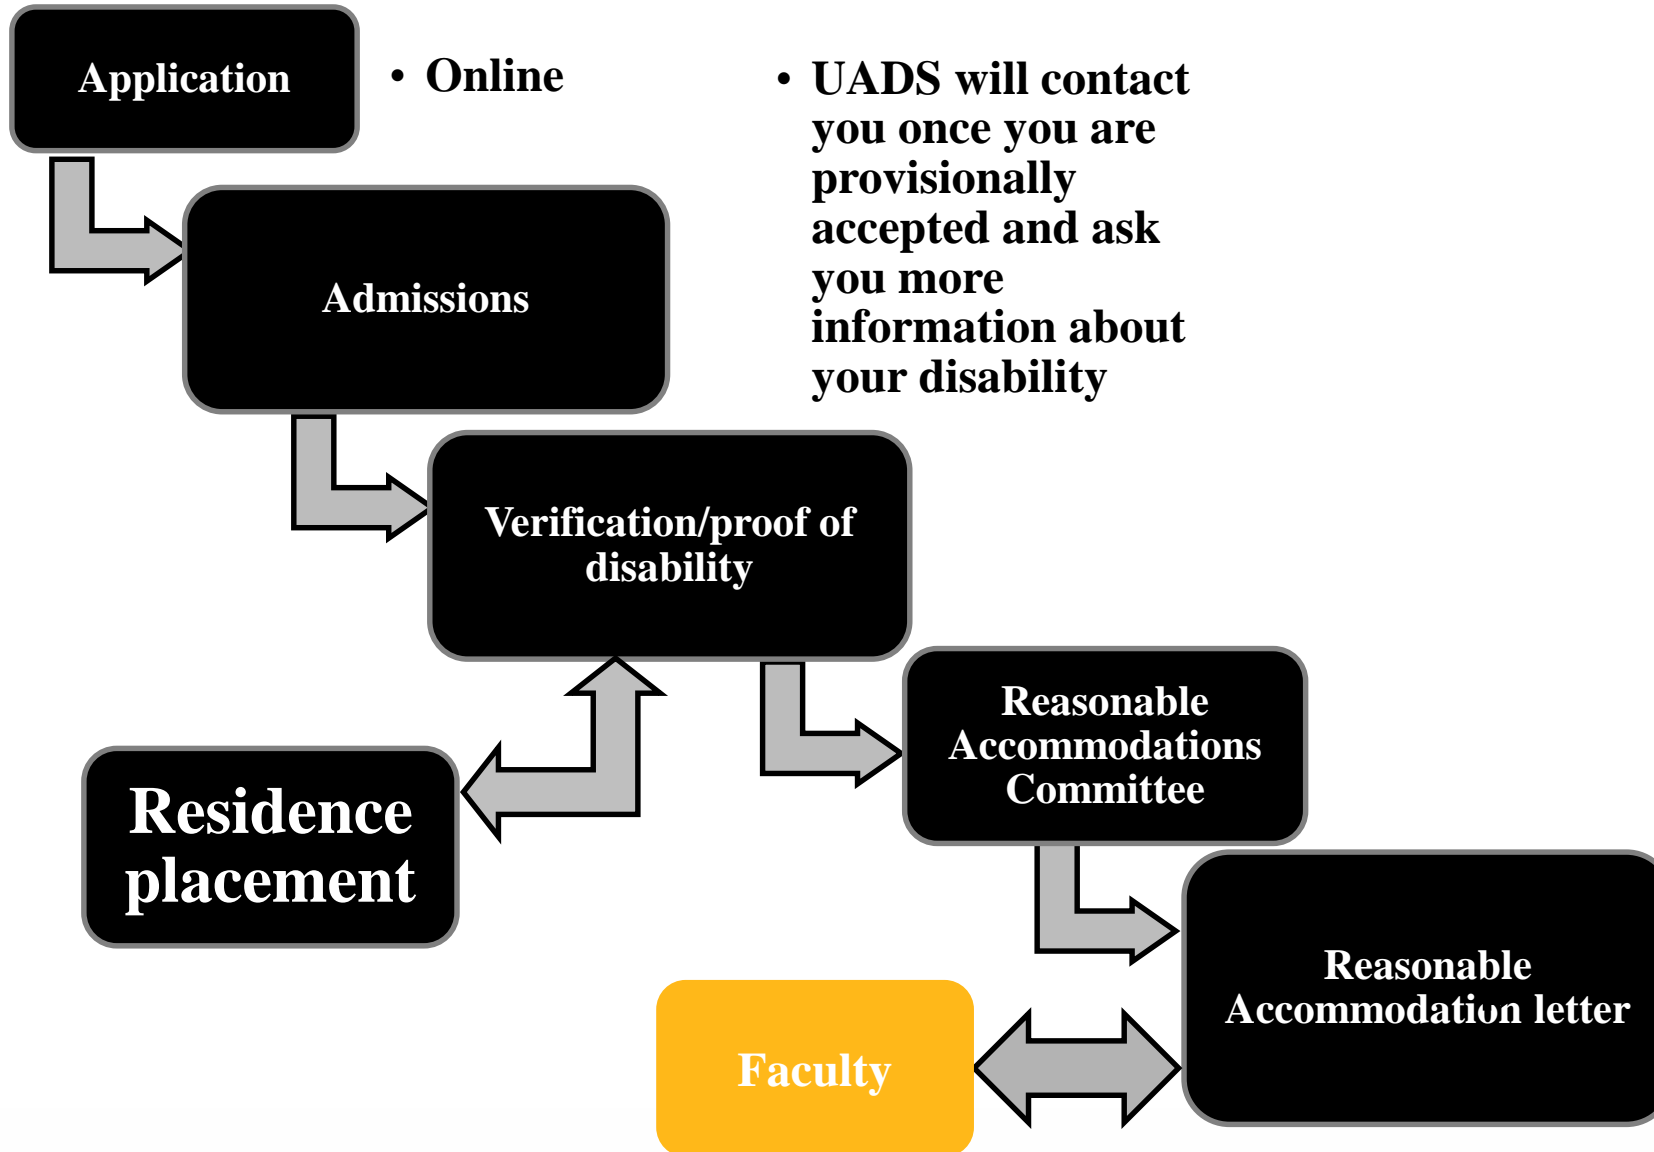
Application

• Online

• UADS will contact you once you are provisionally accepted and ask you more information about your disability

Admissions

Verification/proof of disability

Residence placement

Reasonable Accommodations Committee

Reasonable Accommodation letter

Faculty